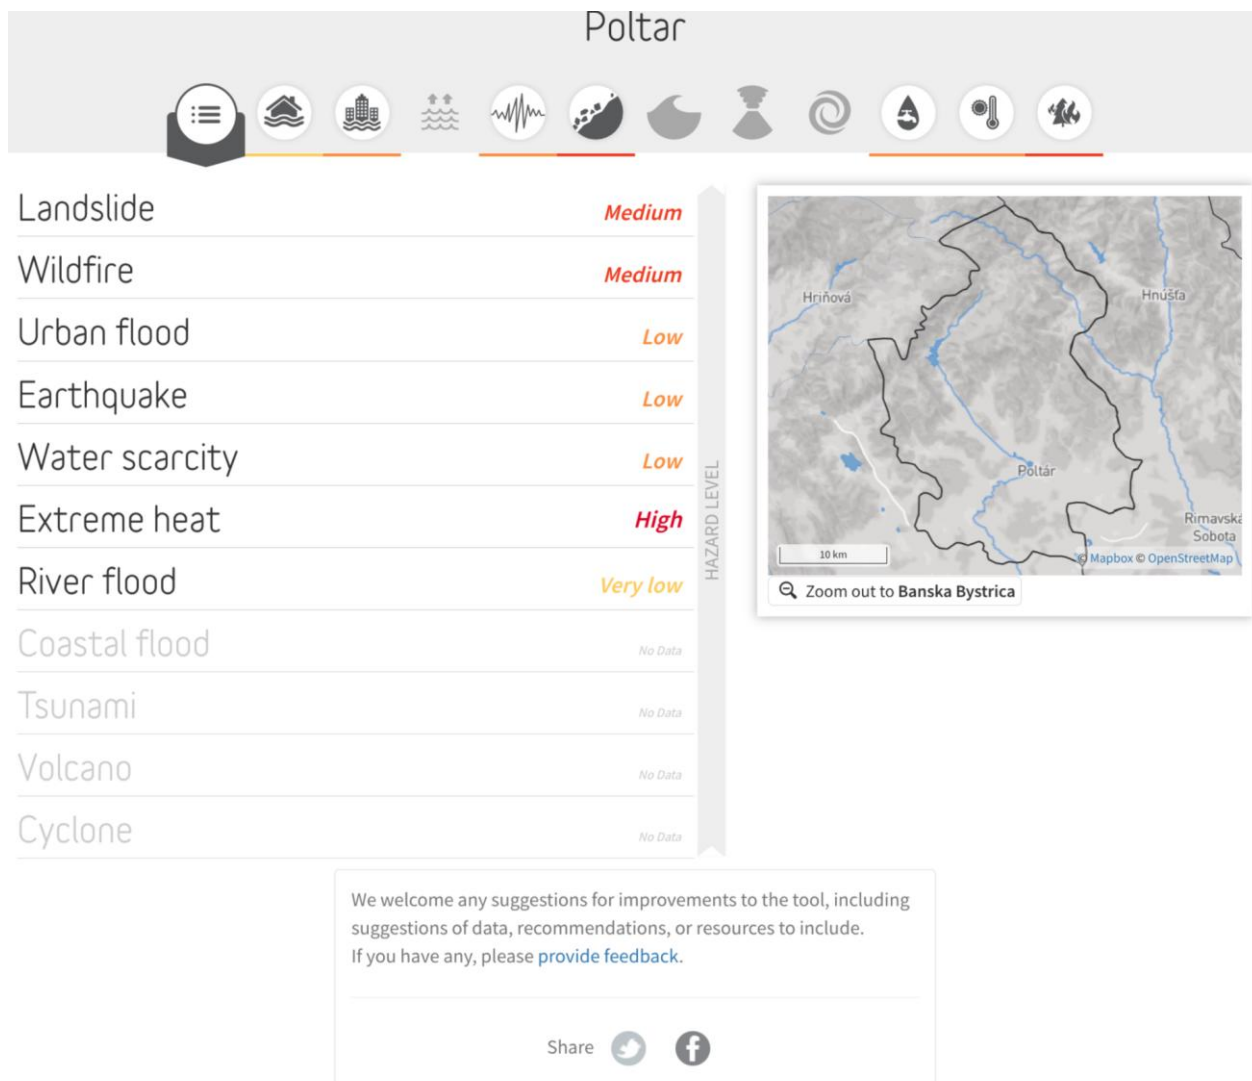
Poltar

| | |
|---|---|
| Landslide | Medium |
| Wildfire | Medium |
| Urban flood | Low |
| Earthquake | Low |
| Water scarcity | Low |
| Extreme heat | High |
| River flood | Very low |
| Coastal flood | No Data |
| Tsunami | No Data |
| Volcano | No Data |
| Cyclone | No Data |

HAZARD LEVEL

Hriňová
Hnúšťa
Poltár
Rimavská Sobota
10 km
© Mapbox © OpenStreetMap

Zoom out to Banska Bystrica

We welcome any suggestions for improvements to the tool, including suggestions of data, recommendations, or resources to include.
If you have any, please provide feedback.

Share